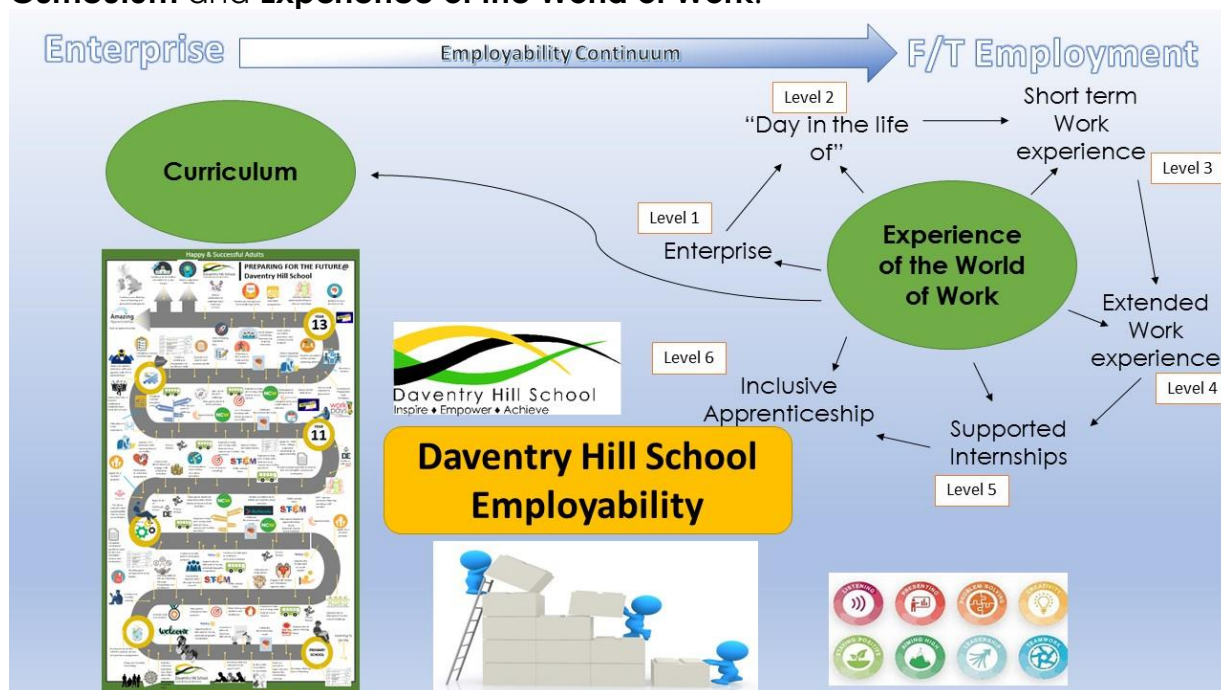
Curriculum and Experience of the World of Work.

Enterprise

Employability Continuum

F/T Employment

Curriculum

Level 2

"Day in the life of"

Short term Work experience

Level 3

Level 1

Enterprise

Experience of the World of Work

Extended Work experience

Level 4

Level 6

Inclusive Apprenticeship

Supported Internships

Level 5

Happy & Successful Adults

PREPARING FOR THE FUTURE@ Daventry Hill School

Amazing

13

11

STEM

STEM

STEM

Welcome

Daventry Hill School

Daventry Hill School
Inspire ♦ Empower ♦ Achieve

Daventry Hill School Employability

LISTENING

PRESENTING

PROBLEM SOLVING

CREATIVITY

STAYING POSITIVE

AIMING HIGH

LEADERSHIP

TEAMWORK